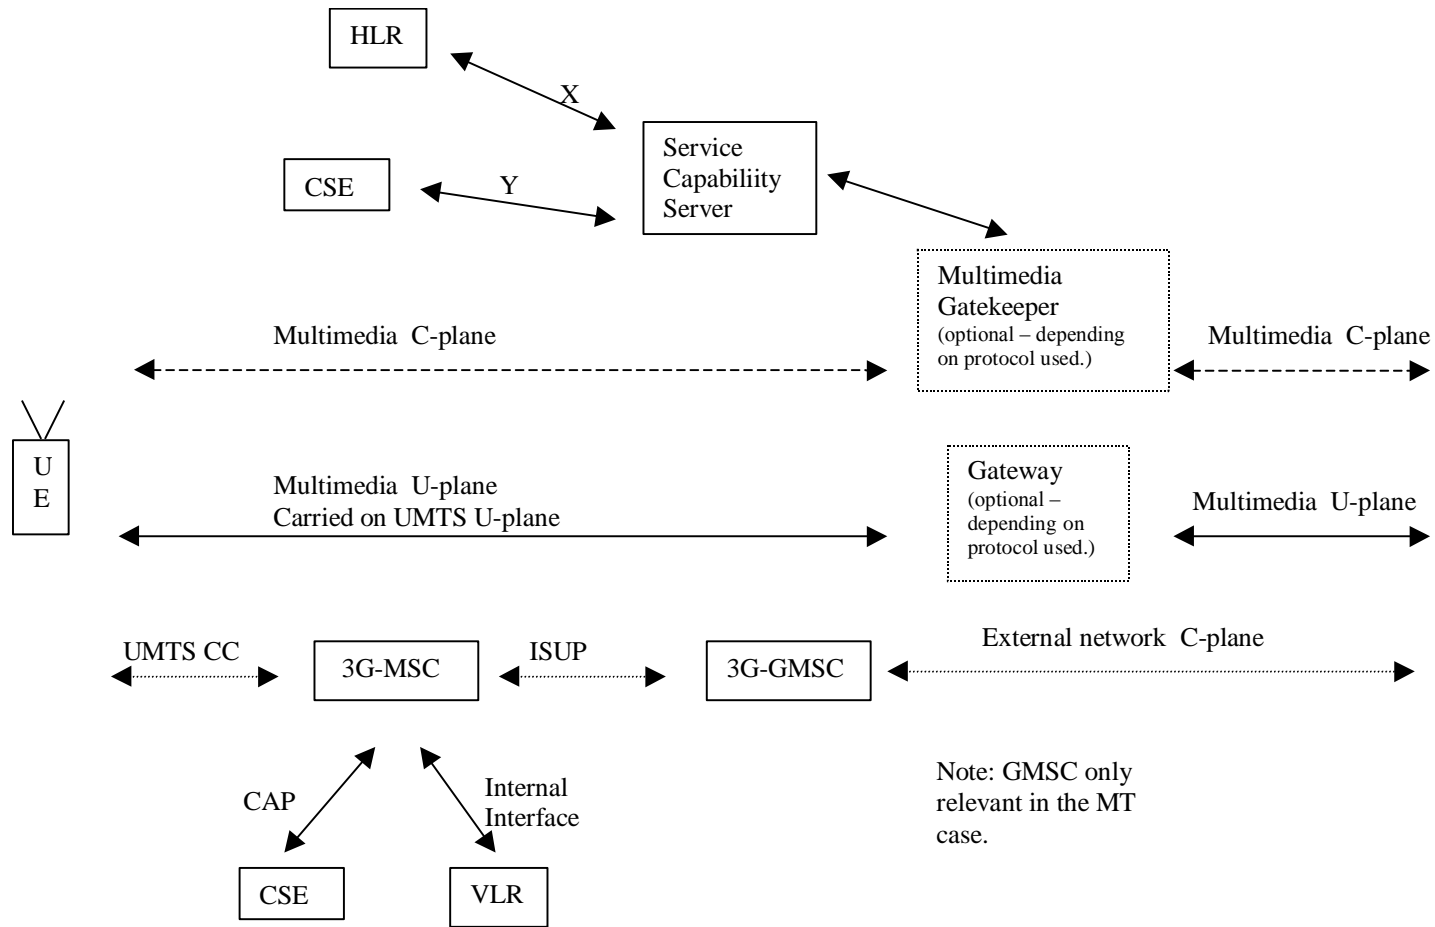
HLR

X

CSE

Y

Service Capability Server

Multimedia Gatekeeper
(optional – depending on protocol used.)

Multimedia C-plane

Multimedia C-plane

U
E

Multimedia U-plane
Carried on UMTS U-plane

Gateway
(optional – depending on protocol used.)

Multimedia U-plane

UMTS CC

3G-MSC

ISUP

3G-GMSC

External network C-plane

CAP

Internal Interface

Note: GMSC only relevant in the MT case.

CSE

VLR